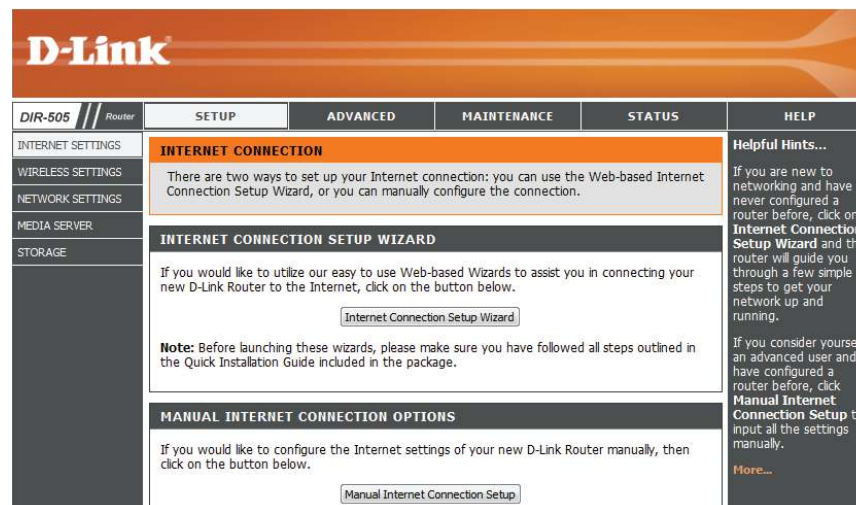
D-Link

DIR-505 Router

SETUP | ADVANCED | MAINTENANCE | STATUS | HELP

INTERNET SETTINGS
WIRELESS SETTINGS
NETWORK SETTINGS
MEDIA SERVER
STORAGE

INTERNET CONNECTION

There are two ways to set up your Internet connection: you can use the Web-based Internet Connection Setup Wizard, or you can manually configure the connection.

INTERNET CONNECTION SETUP WIZARD

If you would like to utilize our easy to use Web-based Wizards to assist you in connecting your new D-Link Router to the Internet, click on the button below.

Internet Connection Setup Wizard

Note: Before launching these wizards, please make sure you have followed all steps outlined in the Quick Installation Guide included in the package.

MANUAL INTERNET CONNECTION OPTIONS

If you would like to configure the Internet settings of your new D-Link Router manually, then click on the button below.

Manual Internet Connection Setup

Helpful Hints...

If you are new to networking and have never configured a router before, click on Internet Connection Setup Wizard and th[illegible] router will guide you through a few simple steps to get your network up and running.

If you consider yourse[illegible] an advanced user and have configured a router before, click Manual Internet Connection Setup t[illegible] input all the settings manually.

More...